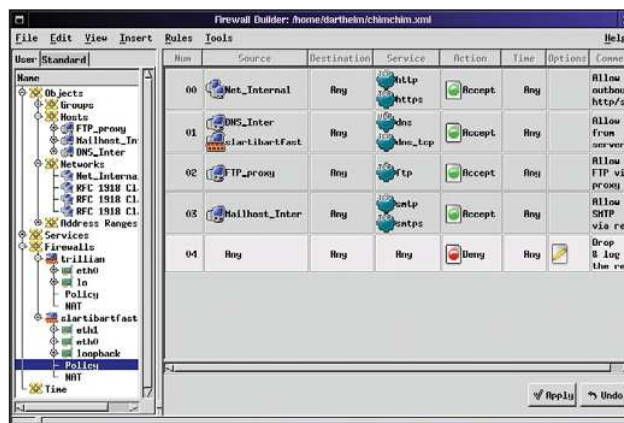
Firewall Builder: /home/darthelm/chimchim.xml

File Edit View Insert Rules Tools Help

User Standard

Name
Objects
Groups
Hosts
FTP_proxy
Mailhost_Inte
DNS_Inter
Networks
Net_Interna
RFC 1918 Cl
RFC 1918 Cl
RFC 1918 Cl
Address Ranges
Services
Firewalls
trillian
eth0
lo
Policy
NAT
slartibartfast
eth1
eth0
loopback
Policy
NAT
Time

| Num | Source | Destination | Service | Action | Time | Options | Comme |
|---|---|---|---|---|---|---|---|
| 00 | Net_Internal | Any | http https | Accept | Any | | Allow outbou http/s |
| 01 | DNS_Inter slartibartfast | Any | dns dns_tcp | Accept | Any | | Allow from server |
| 02 | FTP_proxy | Any | ftp | Accept | Any | | Allow FTP vi proxy |
| 03 | Mailhost_Inter | Any | smtp smtps | Accept | Any | | Allow SMTP via re |
| 04 | Any | Any | Any | Deny | Any | | Drop & log the re |

Apply Undo